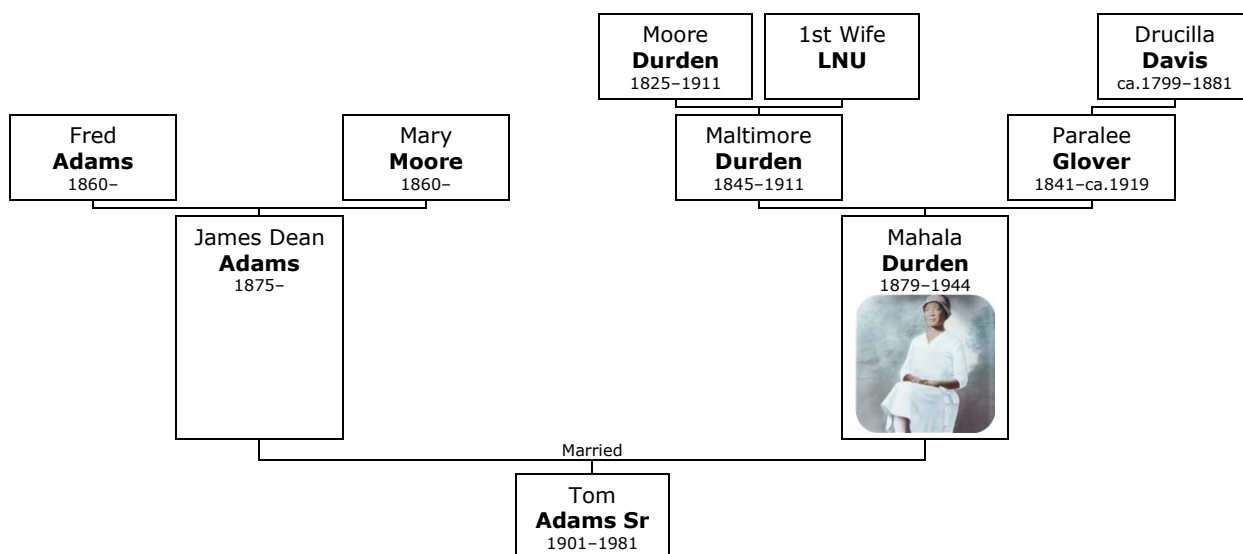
Moore
**Durden**
1825–1911

1st Wife
**LNU**

Drucilla
**Davis**
ca.1799–1881

Fred
**Adams**
1860–

Mary
**Moore**
1860–

Maltimore
**Durden**
1845–1911

Paralee
**Glover**
1841–ca.1919

James Dean
**Adams**
1875–

Mahala
**Durden**
1879–1944

Married

Tom
**Adams Sr**
1901–1981